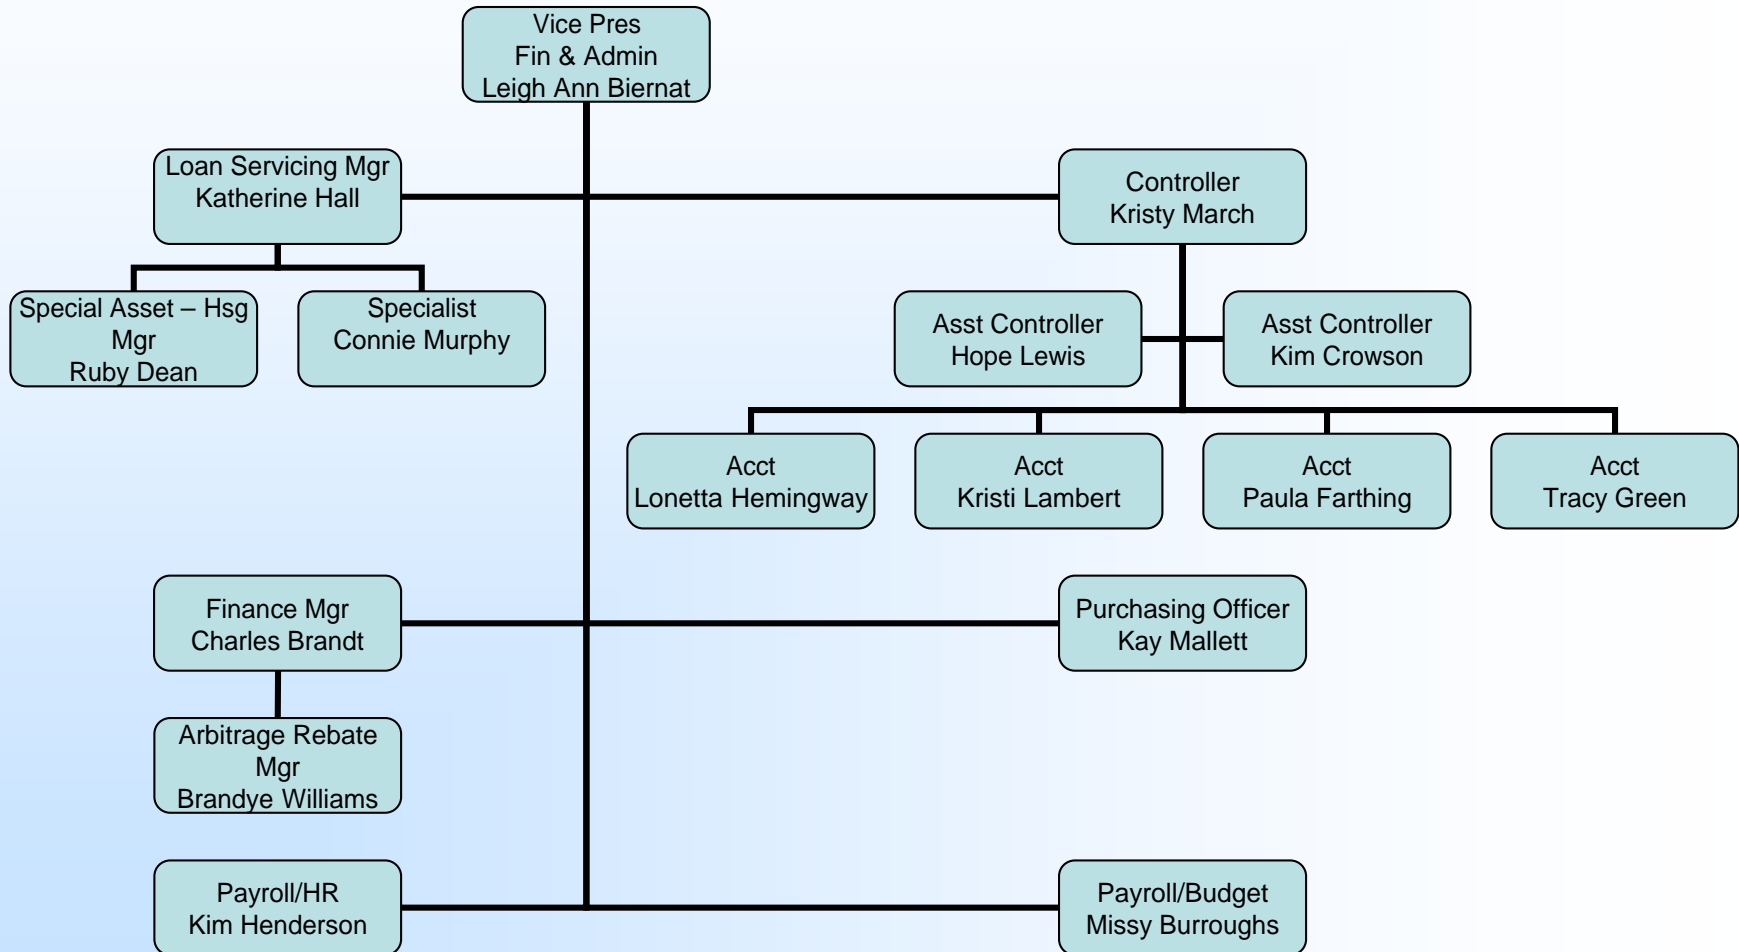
Vice Pres
Fin & Admin
Leigh Ann Biernat

Loan Servicing Mgr
Katherine Hall

Controller
Kristy March

Special Asset – Hsg
Mgr
Ruby Dean

Specialist
Connie Murphy

Asst Controller
Hope Lewis

Asst Controller
Kim Crowson

Acct
Lonetta Hemingway

Acct
Kristi Lambert

Acct
Paula Farthing

Acct
Tracy Green

Finance Mgr
Charles Brandt

Purchasing Officer
Kay Mallett

Arbitrage Rebate
Mgr
Brandye Williams

Payroll/HR
Kim Henderson

Payroll/Budget
Missy Burroughs